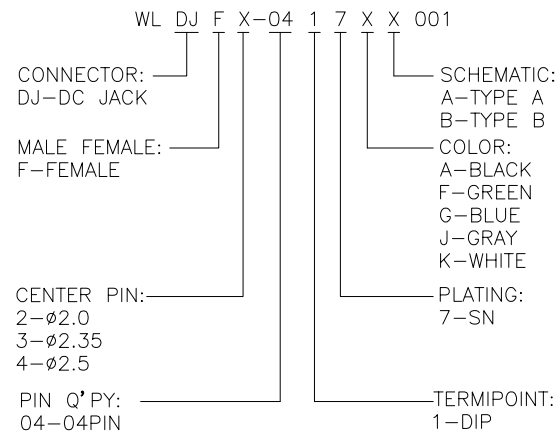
WL DJ F X-04 1 7 X X 001

CONNECTOR:
DJ-DC JACK

MALE FEMALE:
F-FEMALE

CENTER PIN:
2-ø2.0
3-ø2.35
4-ø2.5

PIN Q'PY:
04-04PIN

SCHEMATIC:
A-TYPE A
B-TYPE B

COLOR:
A-BLACK
F-GREEN
G-BLUE
J-GRAY
K-WHITE

PLATING:
7-SN

TERMIPOINT:
1-DIP